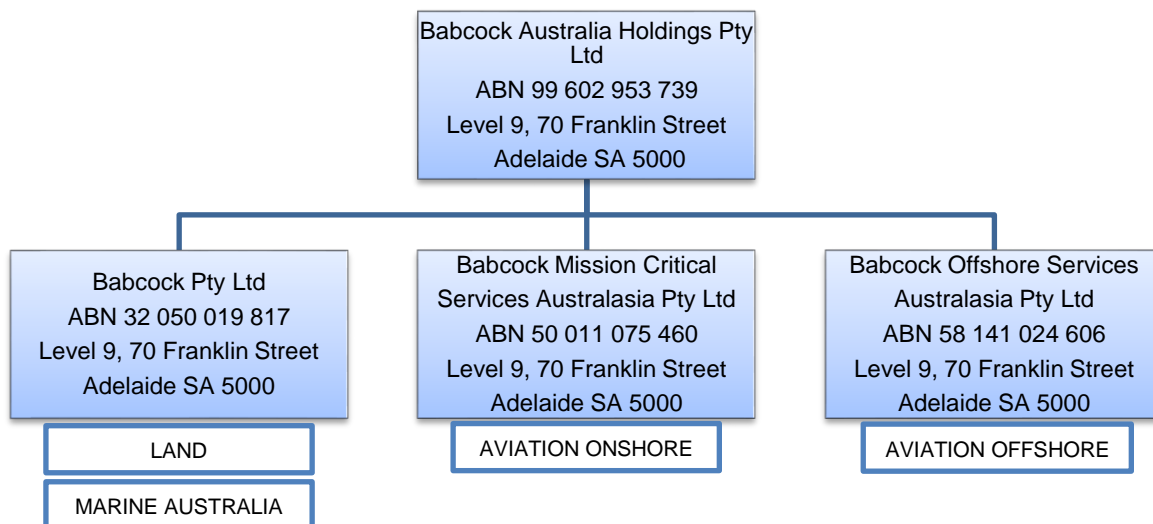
Babcock Australia Holdings Pty Ltd
ABN 99 602 953 739
Level 9, 70 Franklin Street
Adelaide SA 5000

Babcock Pty Ltd
ABN 32 050 019 817
Level 9, 70 Franklin Street
Adelaide SA 5000

LAND

MARINE AUSTRALIA

Babcock Mission Critical Services Australasia Pty Ltd
ABN 50 011 075 460
Level 9, 70 Franklin Street
Adelaide SA 5000

AVIATION ONSHORE

Babcock Offshore Services Australasia Pty Ltd
ABN 58 141 024 606
Level 9, 70 Franklin Street
Adelaide SA 5000

AVIATION OFFSHORE